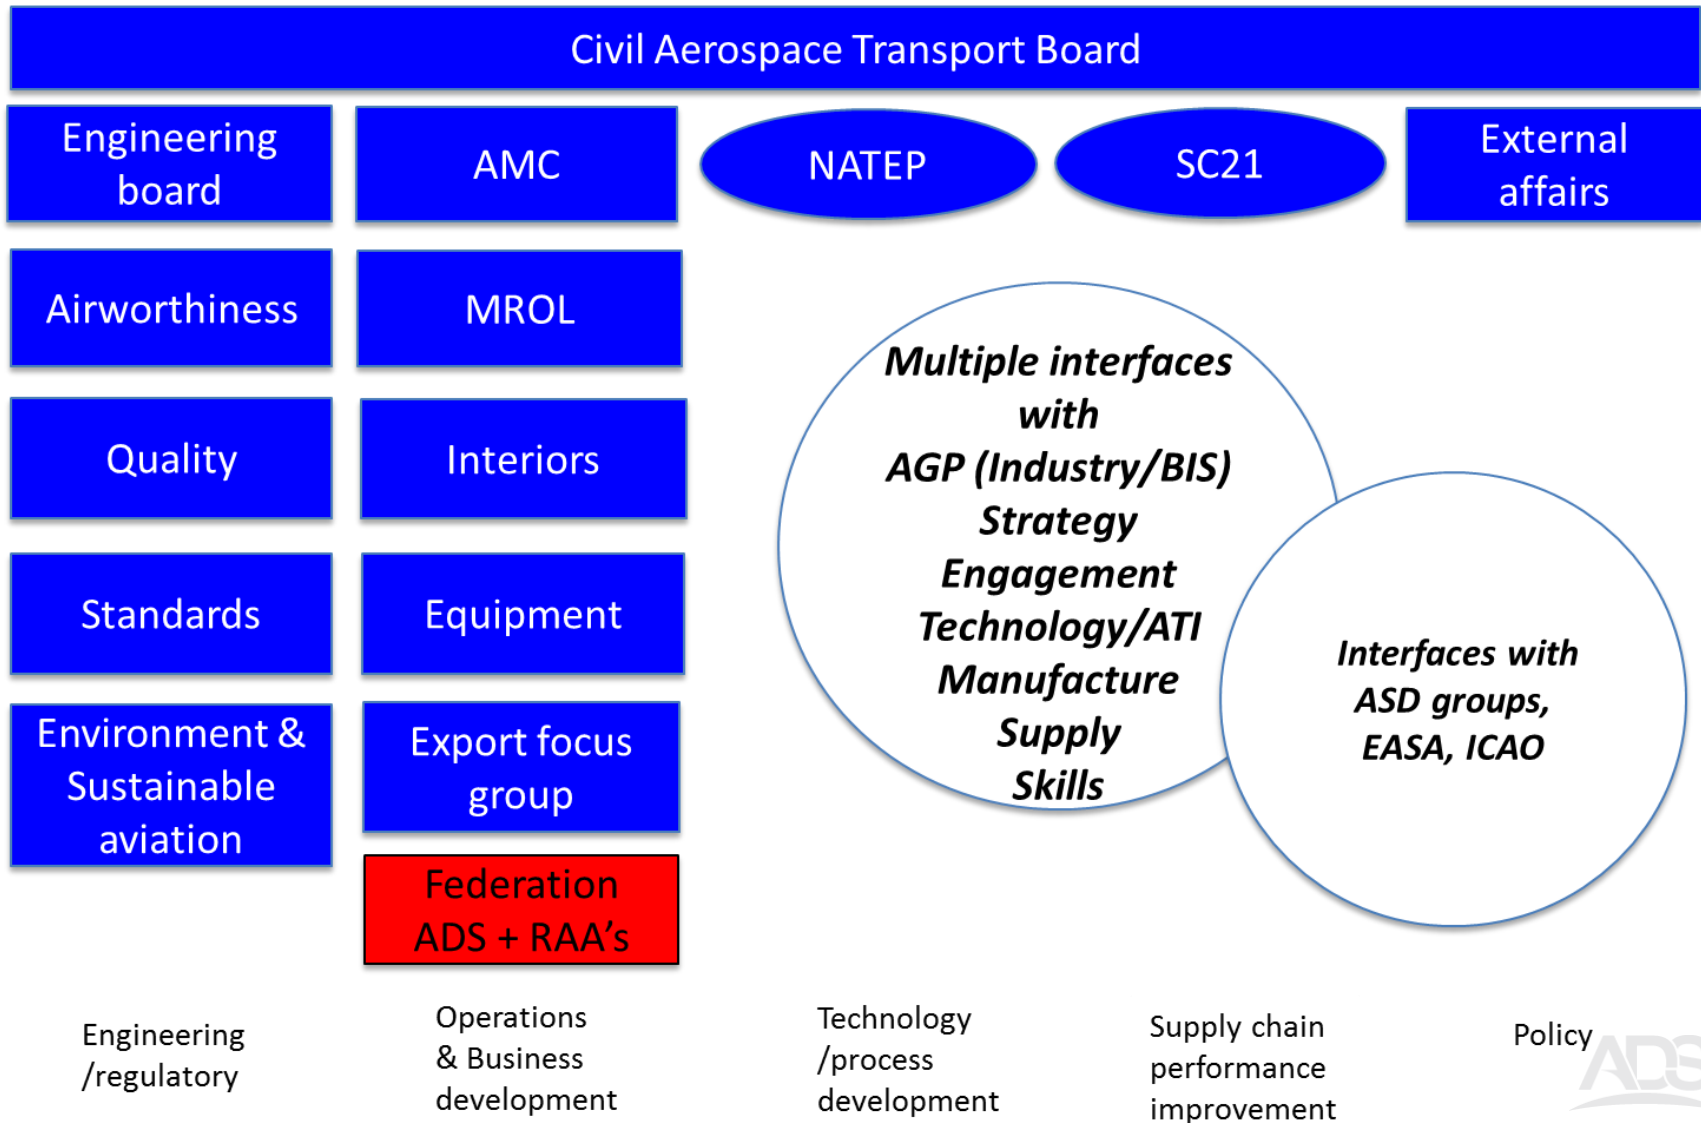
Civil Aerospace Transport Board

Engineering board

AMC

NATEP

SC21

External affairs

Airworthiness

MROL

Quality

Interiors

Standards

Equipment

Environment & Sustainable aviation

Export focus group

Federation ADS + RAA's

Multiple interfaces with AGP (Industry/BIS) Strategy Engagement Technology/ATI Manufacture Supply Skills

Interfaces with ASD groups, EASA, ICAO

Engineering /regulatory

Operations & Business development

Technology /process development

Supply chain performance improvement

Policy

ADS